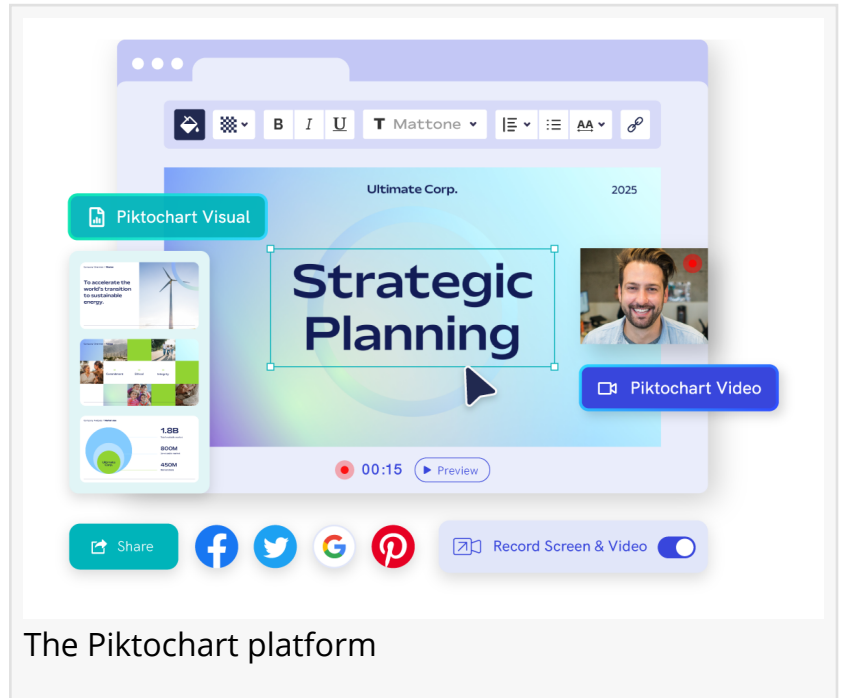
B I U T Mattone AA

Ultimate Corp. 2025

Piktochart Visual

To accelerate the world's transition to sustainable energy.

1.8B
800M
450M

Strategic Planning

Piktochart Video

00:15 Preview

Share

Record Screen & Video

The Piktochart platform